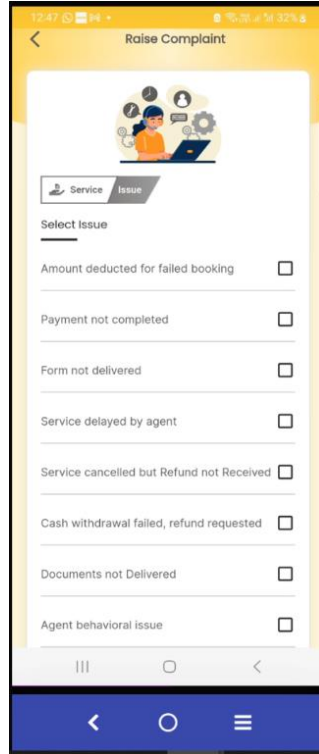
12:47 32%

Raise Complaint

Service Issue

Select Issue

Amount deducted for failed booking

Payment not completed

Form not delivered

Service delayed by agent

Service cancelled but Refund not Received

Cash withdrawal failed, refund requested

Documents not Delivered

Agent behavioral issue